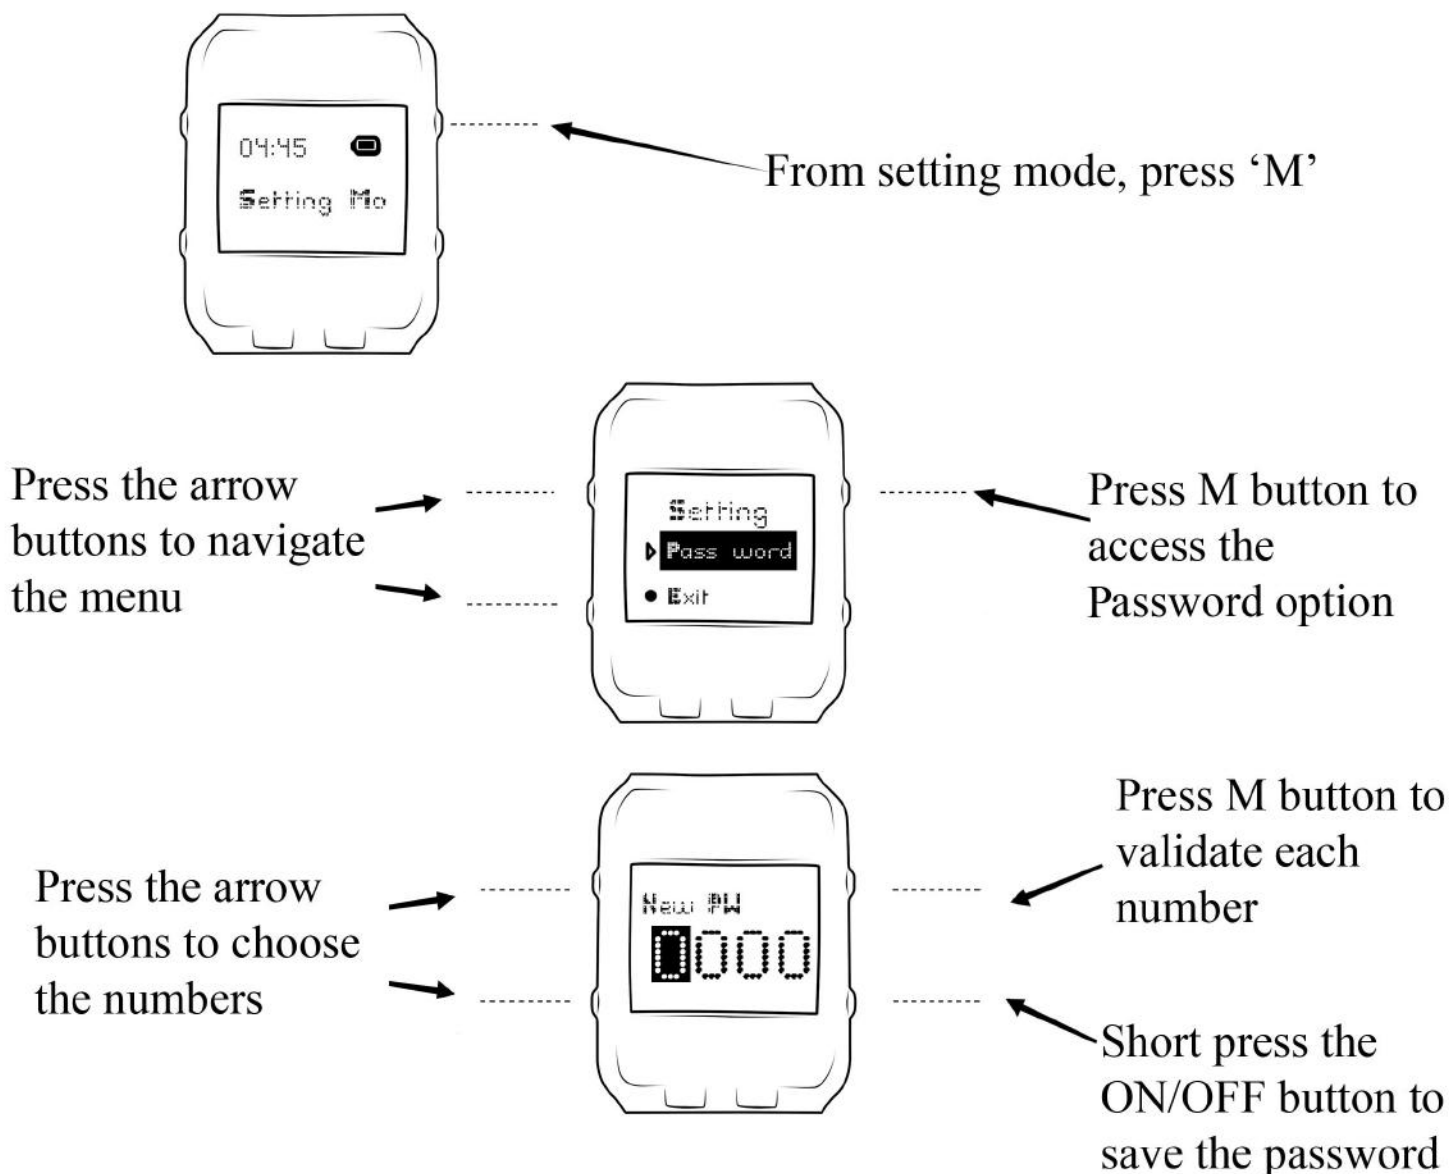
04:45

Setting Mo

From setting mode, press ‘M’

Press the arrow buttons to navigate the menu

Setting

Pass word

Exit

Press M button to access the Password option

Press the arrow buttons to choose the numbers

New PW

0000

Press M button to validate each number

Short press the ON/OFF button to save the password